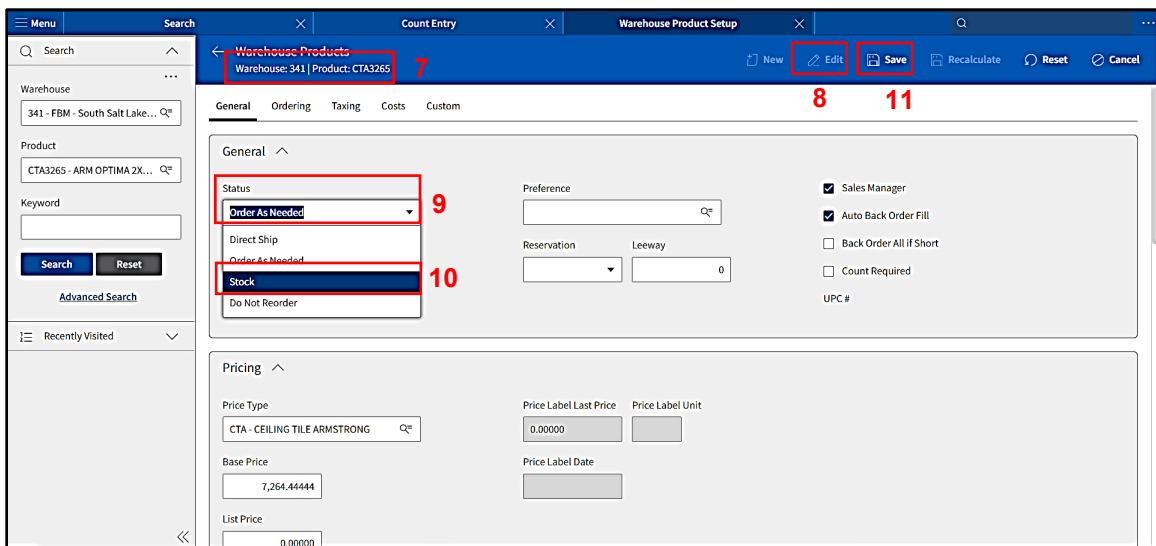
Menu
Search
Count Entry
Warehouse Product Setup

Search
...
Warehouse
341 - FBM - South Salt Lake...
Product
CTA3265 - ARM OPTIMA 2X...
Keyword
Search
Reset
Advanced Search
Recently Visited

Warehouse Products
Warehouse: 341 | Product: CTA3265
7
New
Edit
Save
Recalculate
Reset
Cancel
8
11

General
Ordering
Taxing
Costs
Custom

General

Status
Order As Needed
9
Direct Ship
Order As Needed
Stock
10
Do Not Reorder

Preference
Reservation
Leeway
0

Sales Manager
Auto Back Order Fill
Back Order All if Short
Count Required
UPC #

Pricing

Price Type
CTA - CEILING TILE ARMSTRONG
Price Label Last Price
0.00000
Price Label Unit
Base Price
7,264.44444
Price Label Date
List Price
0.00000